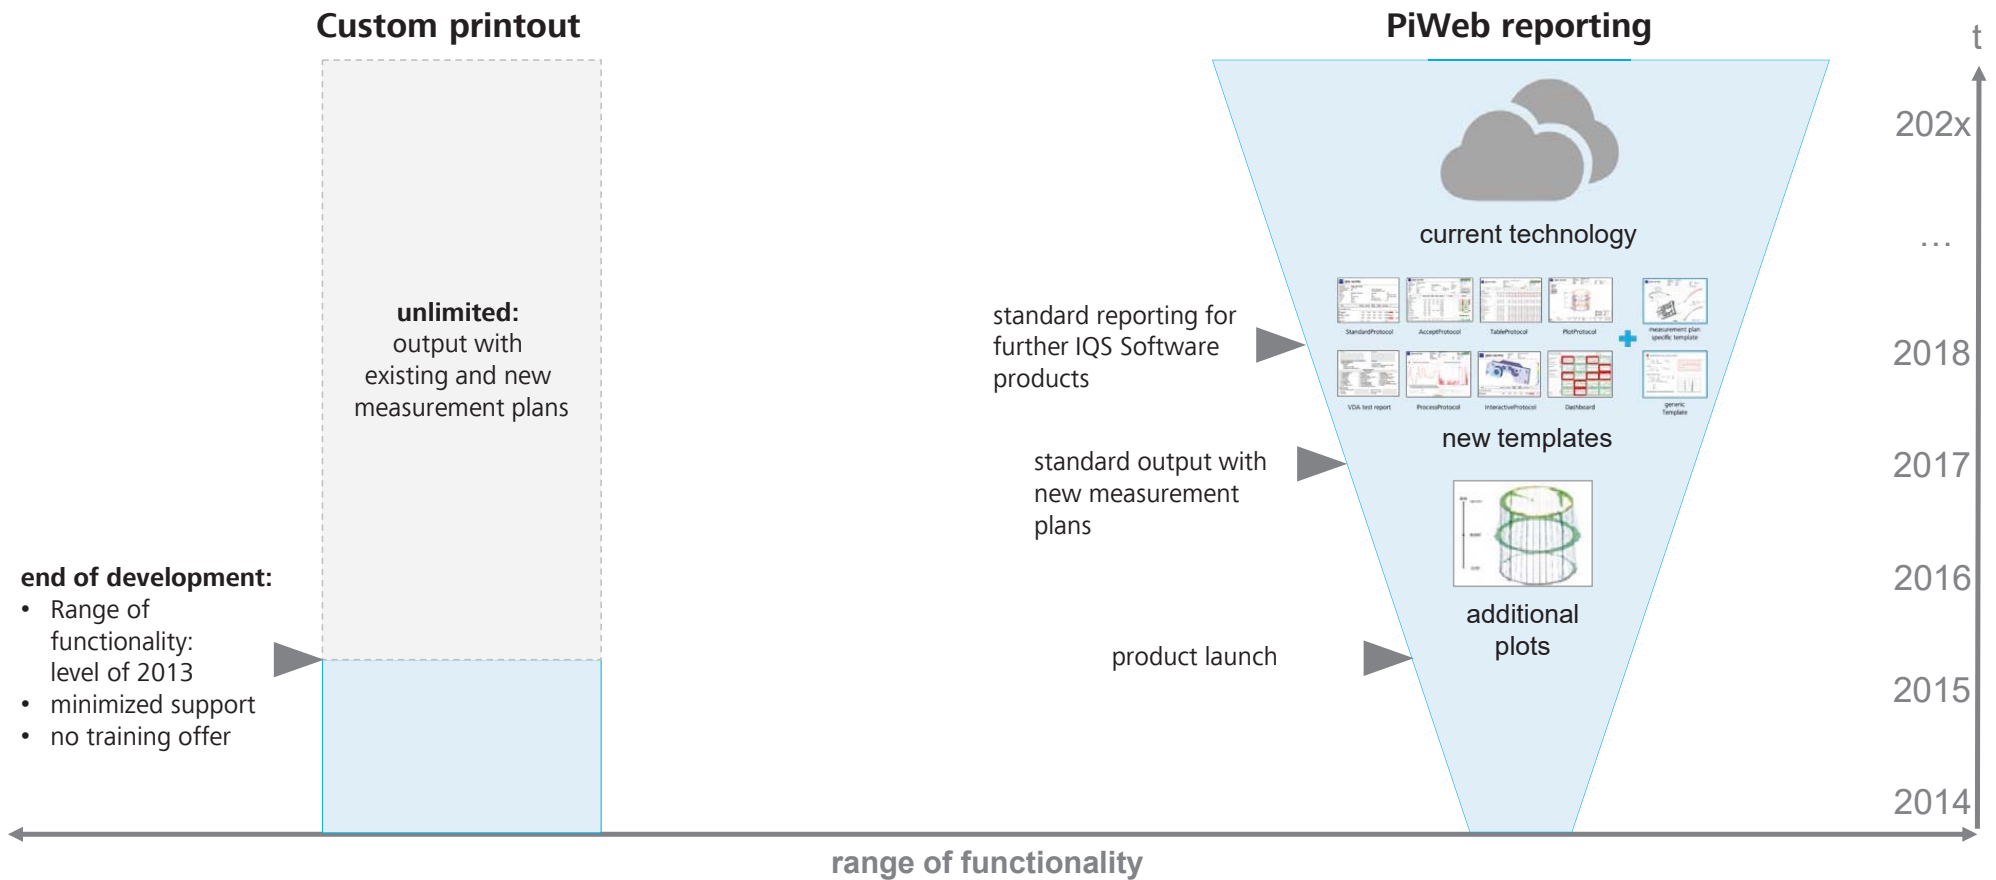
Custom printout

PiWeb reporting

t

202x

…

2018

2017

2016

2015

2014

current technology

unlimited:
output with existing and new measurement plans

standard reporting for further IQS Software products

StandardProtocol AcceptProtocol TableProtocol PlotProtocol measurement plan specific template

VDA test report ProcessProtocol InteractiveProtocol Dashboard generic Template

new templates

standard output with new measurement plans

additional plots

product launch

end of development:
• Range of functionality: level of 2013
• minimized support
• no training offer

range of functionality